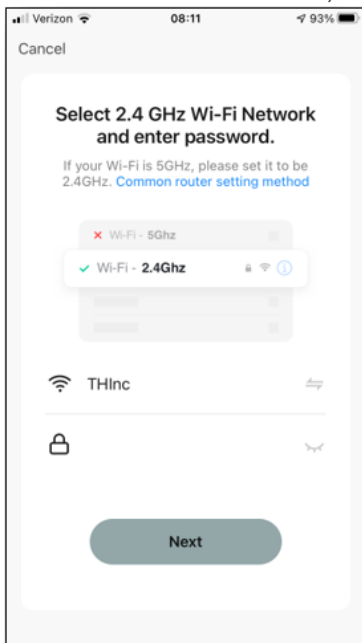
Verizon 08:11 93%

Cancel

Select 2.4 GHz Wi-Fi Network and enter password.

If your Wi-Fi is 5GHz, please set it to be 2.4GHz. Common router setting method

× Wi-Fi - 5Ghz

✓ Wi-Fi - 2.4Ghz

THInc

Next